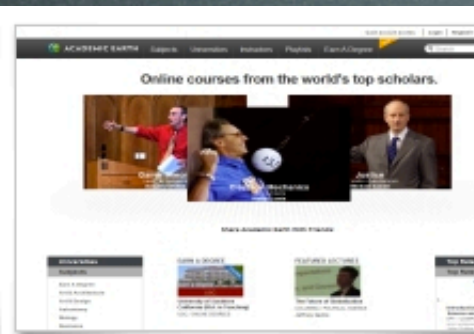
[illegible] | Login | Register

ACADEMIC EARTH Subjects Universities Instructors Playlists Earn A Degree

Online courses from the world's top scholars.

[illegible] Mechanics

Justice

Share Academic Earth With Friends

Universities
Subjects

EARN A DEGREE

FEATURED LECTURES

The Future of Globalization

Top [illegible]